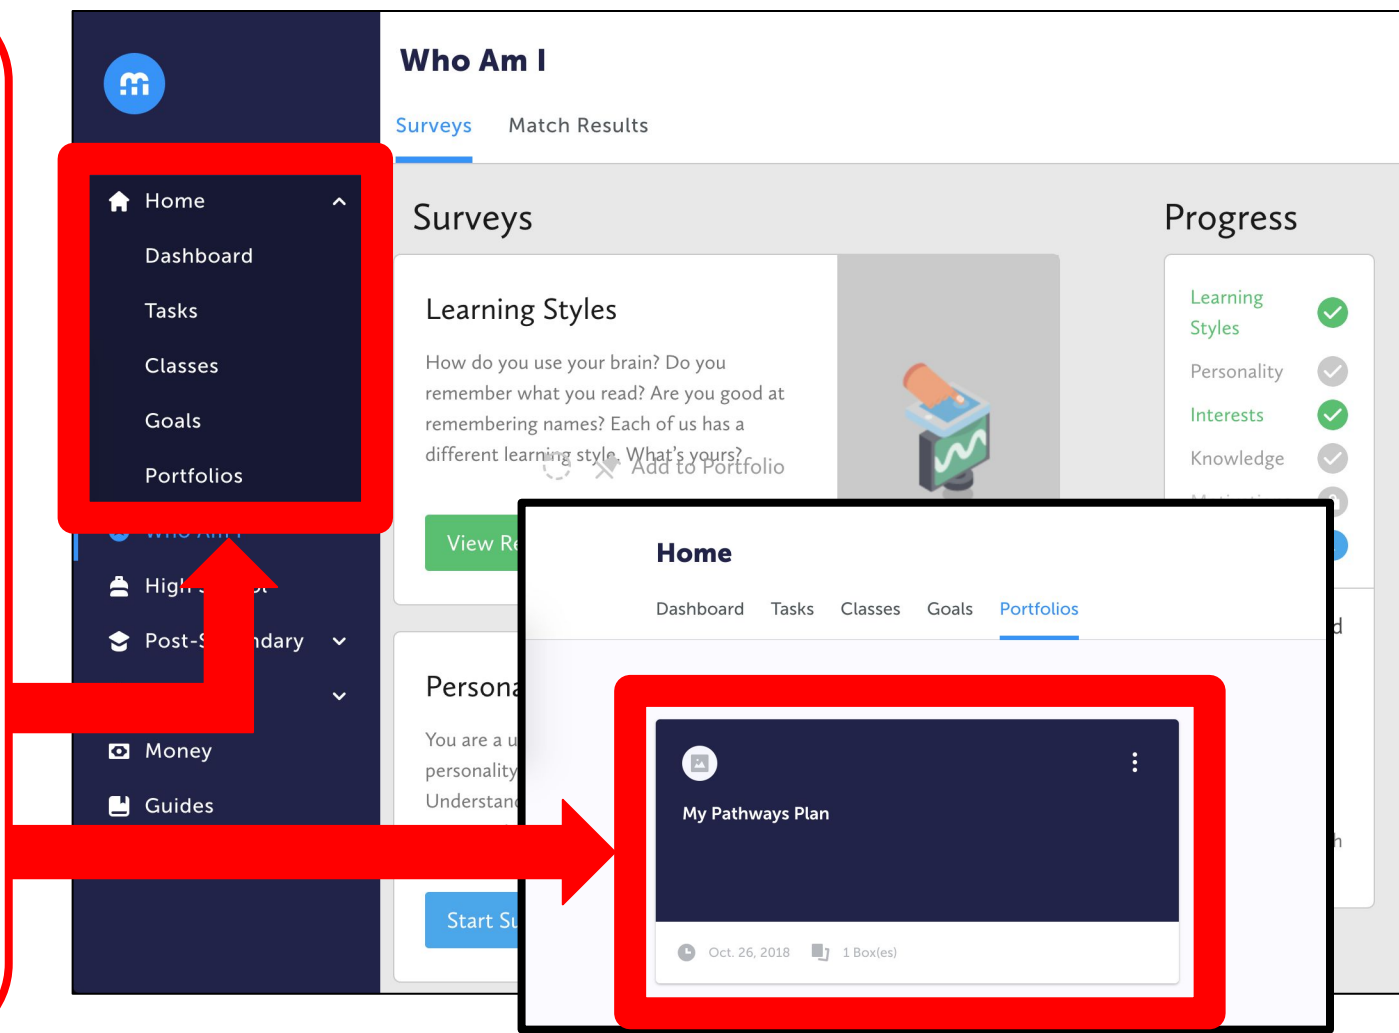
Home
Dashboard
Tasks
Classes
Goals
Portfolios
Who Am I
High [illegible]
Post-S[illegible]ndary
Money
Guides

Who Am I
Surveys Match Results

Surveys
Learning Styles
How do you use your brain? Do you remember what you read? Are you good at remembering names? Each of us has a different learning style. What's yours?
Add to Portfolio
View R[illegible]

Person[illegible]
You are a u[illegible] personality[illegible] Understan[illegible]
Start Su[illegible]

Progress
Learning Styles
Personality
Interests
Knowledge

Home
Dashboard Tasks Classes Goals Portfolios
My Pathways Plan
Oct. 26, 2018 1 Box(es)